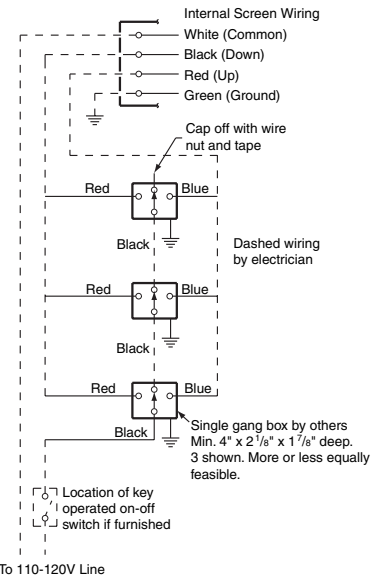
Internal Screen Wiring
White (Common)
Black (Down)
Red (Up)
Green (Ground)

Cap off with wire nut and tape

Red
Blue
Black

Dashed wiring by electrician

Red
Blue
Black

Red
Blue
Black

Single gang box by others Min. 4" x 2$\frac{1}{8}$" x 1$\frac{7}{8}$" deep. 3 shown. More or less equally feasible.

Location of key operated on-off switch if furnished

To 110-120V Line